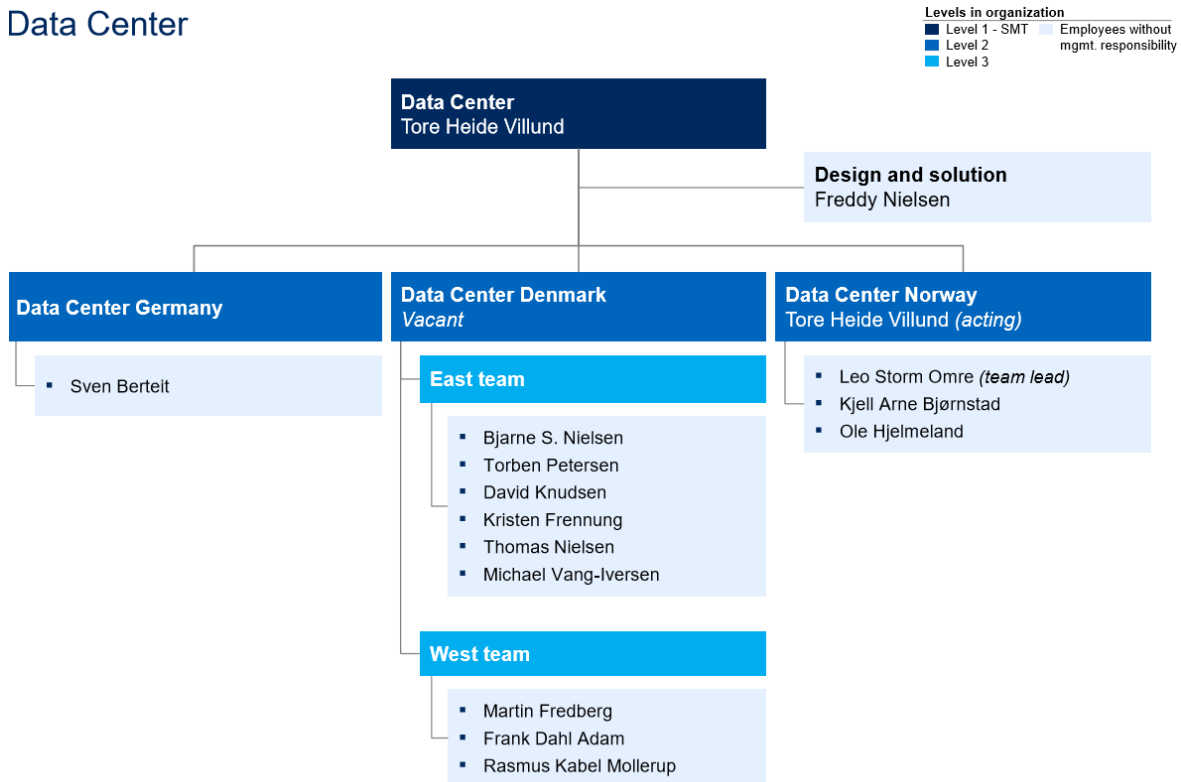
Data Center

Levels in organization
Level 1 - SMT
Level 2
Level 3
Employees without mgmt. responsibility

Data Center
Tore Heide Villund

Design and solution
Freddy Nielsen

Data Center Germany

- Sven Berteit

Data Center Denmark
*Vacant*

East team

- Bjarne S. Nielsen
- Torben Petersen
- David Knudsen
- Kristen Frennung
- Thomas Nielsen
- Michael Vang-Iversen

West team

- Martin Fredberg
- Frank Dahl Adam
- Rasmus Kabel Mollerup

Data Center Norway
Tore Heide Villund *(acting)*

- Leo Storm Omre *(team lead)*
- Kjell Arne Bjørnstad
- Ole Hjelmeland